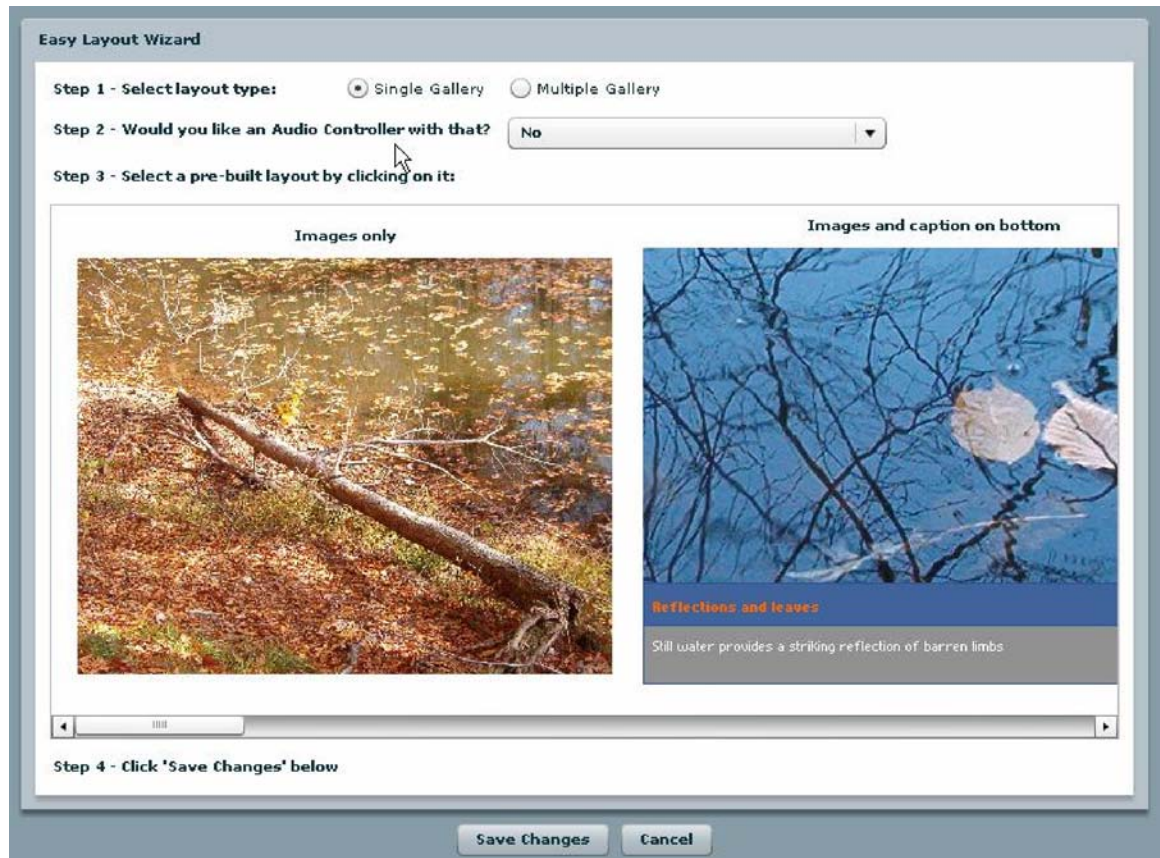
Easy Layout Wizard

Step 1 - Select layout type: Single Gallery Multiple Gallery

Step 2 - Would you like an Audio Controller with that? No

Step 3 - Select a pre-built layout by clicking on it:

Images only

Images and caption on bottom

Reflections and leaves

Still water provides a striking reflection of barren limbs

Step 4 - Click 'Save Changes' below

Save Changes Cancel